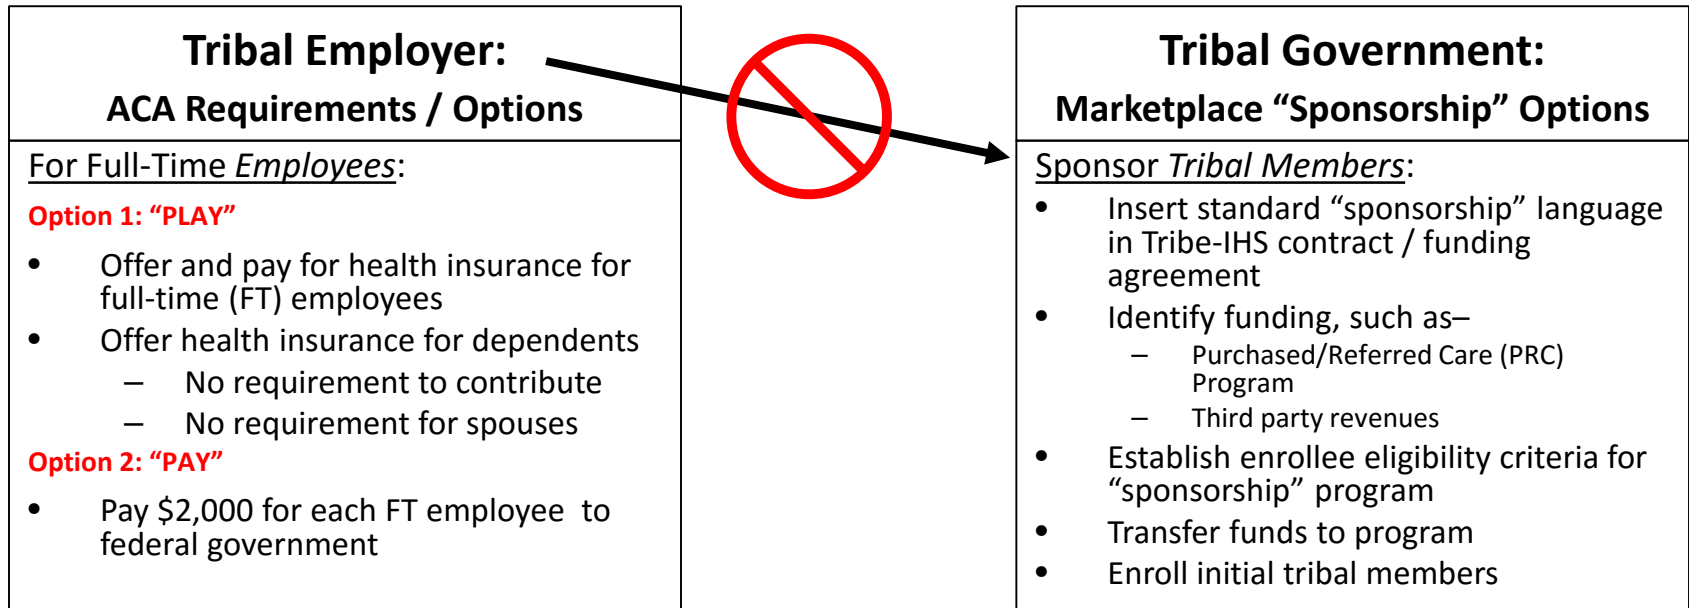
Tribal Employer:
ACA Requirements / Options

For Full-Time Employees:

Option 1: “PLAY”

- Offer and pay for health insurance for full-time (FT) employees
- Offer health insurance for dependents
  – No requirement to contribute
  – No requirement for spouses

Option 2: “PAY”

- Pay $2,000 for each FT employee to federal government

Tribal Government:
Marketplace “Sponsorship” Options

Sponsor Tribal Members:

- Insert standard “sponsorship” language in Tribe-IHS contract / funding agreement
- Identify funding, such as–
  – Purchased/Referred Care (PRC) Program
  – Third party revenues
- Establish enrollee eligibility criteria for “sponsorship” program
- Transfer funds to program
- Enroll initial tribal members